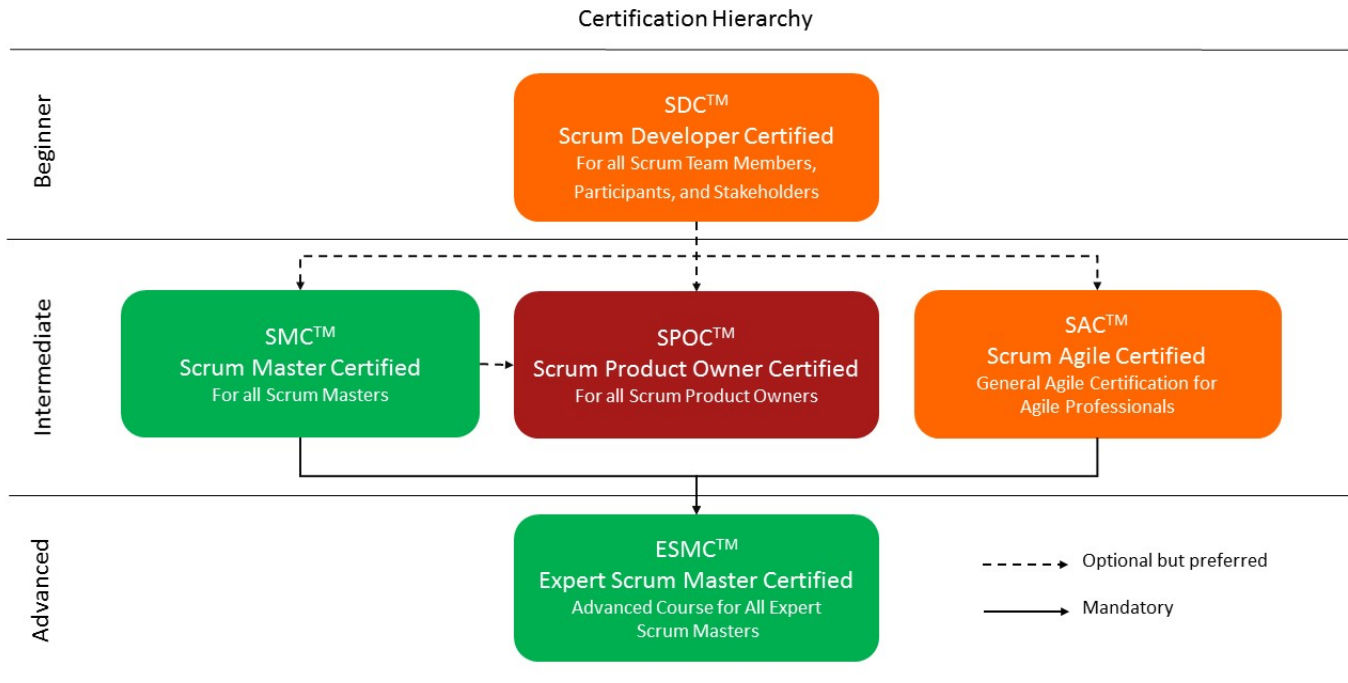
Certification Hierarchy

Beginner

SDC$^{TM}$
Scrum Developer Certified
For all Scrum Team Members, Participants, and Stakeholders

Intermediate

SMC$^{TM}$
Scrum Master Certified
For all Scrum Masters

SPOC$^{TM}$
Scrum Product Owner Certified
For all Scrum Product Owners

SAC$^{TM}$
Scrum Agile Certified
General Agile Certification for Agile Professionals

Advanced

ESMC$^{TM}$
Expert Scrum Master Certified
Advanced Course for All Expert Scrum Masters

Optional but preferred

Mandatory